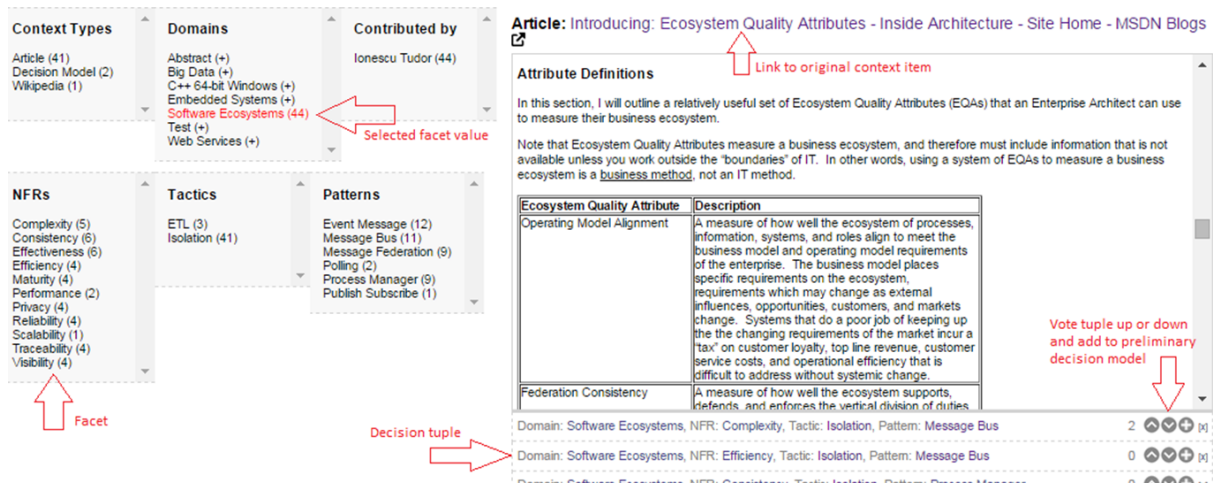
Context Types

Article (41)
Decision Model (2)
Wikipedia (1)

Domains

Abstract (+)
Big Data (+)
C++ 64-bit Windows (+)
Embedded Systems (+)
Software Ecosystems (44)
Test (+)
Web Services (+)

Selected facet value

Contributed by

Ionescu Tudor (44)

NFRs

Complexity (5)
Consistency (6)
Effectiveness (6)
Efficiency (4)
Maturity (4)
Performance (2)
Privacy (4)
Reliability (4)
Scalability (1)
Traceability (4)
Visibility (4)

Facet

Tactics

ETL (3)
Isolation (41)

Patterns

Event Message (12)
Message Bus (11)
Message Federation (9)
Polling (2)
Process Manager (9)
Publish Subscribe (1)

Article: Introducing: Ecosystem Quality Attributes - Inside Architecture - Site Home - MSDN Blogs

Link to original context item

Attribute Definitions

In this section, I will outline a relatively useful set of Ecosystem Quality Attributes (EQAs) that an Enterprise Architect can use to measure their business ecosystem.

Note that Ecosystem Quality Attributes measure a business ecosystem, and therefore must include information that is not available unless you work outside the "boundaries" of IT. In other words, using a system of EQAs to measure a business ecosystem is a business method, not an IT method.

| Ecosystem Quality Attribute | Description |
|---|---|
| Operating Model Alignment | A measure of how well the ecosystem of processes, information, systems, and roles align to meet the business model and operating model requirements of the enterprise. The business model places specific requirements on the ecosystem, requirements which may change as external influences, opportunities, customers, and markets change. Systems that do a poor job of keeping up the the changing requirements of the market incur a "tax" on customer loyalty, top line revenue, customer service costs, and operational efficiency that is difficult to address without systemic change. |
| Federation Consistency | A measure of how well the ecosystem supports, defends, and enforces the vertical division of duties. |

Vote tuple up or down and add to preliminary decision model

Decision tuple

Domain: Software Ecosystems, NFR: Complexity, Tactic: Isolation, Pattern: Message Bus 2 [x]

Domain: Software Ecosystems, NFR: Efficiency, Tactic: Isolation, Pattern: Message Bus 0 [x]

Domain: Software Ecosystems, NFR: Consistency, Tactic: Isolation, Pattern: Process Manager 0 [x]